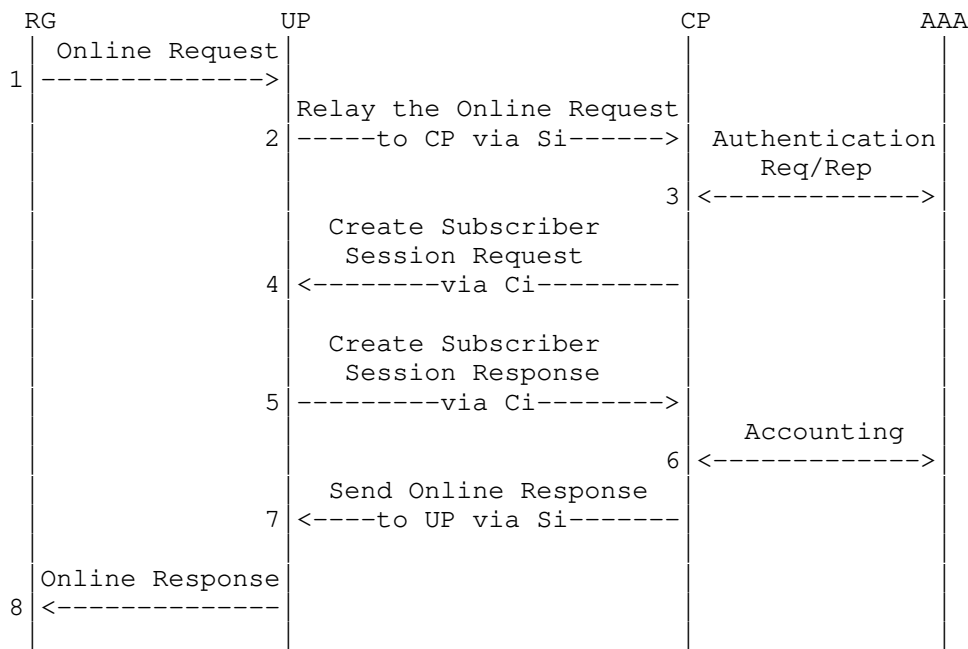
RG UP CP AAA

Online Request
1 -------------->

Relay the Online Request
2 -----to CP via Si------>

Authentication Req/Rep
3 <------------->

Create Subscriber Session Request
4 <--------via Ci---------

Create Subscriber Session Response
5 ---------via Ci-------->

Accounting
6 <------------->

Send Online Response
7 <----to UP via Si-------

Online Response
8 <--------------